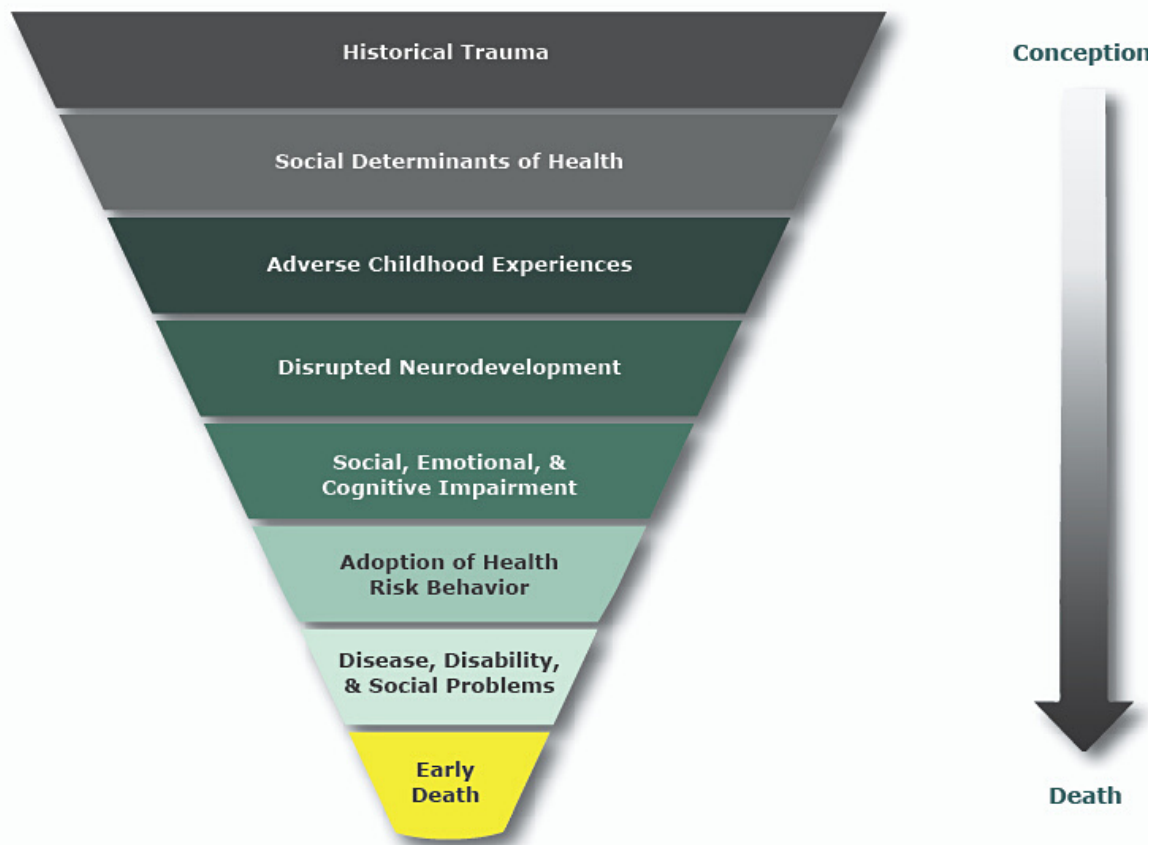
Historical Trauma

Social Determinants of Health

Adverse Childhood Experiences

Disrupted Neurodevelopment

Social, Emotional, & Cognitive Impairment

Adoption of Health Risk Behavior

Disease, Disability, & Social Problems

Early Death

Conception

Death